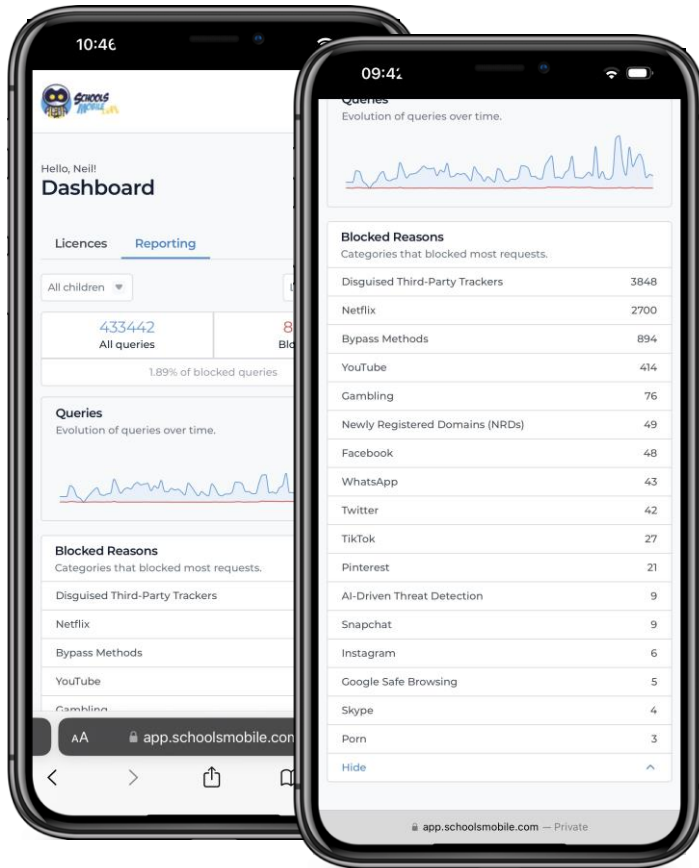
10:46

Schools Mobile

Hello, Neil!
Dashboard

Licences Reporting

All children

433442
All queries

8
Blo

1.89% of blocked queries

Queries
Evolution of queries over time.

Blocked Reasons
Categories that blocked most requests.

Disguised Third-Party Trackers
Netflix
Bypass Methods
YouTube
Gambling

AA app.schoolsmobile.com

09:42

Queries
Evolution of queries over time.

Blocked Reasons
Categories that blocked most requests.

| | |
|---|---|
| Disguised Third-Party Trackers | 3848 |
| Netflix | 2700 |
| Bypass Methods | 894 |
| YouTube | 414 |
| Gambling | 76 |
| Newly Registered Domains (NRDs) | 49 |
| Facebook | 48 |
| WhatsApp | 43 |
| Twitter | 42 |
| TikTok | 27 |
| Pinterest | 21 |
| AI-Driven Threat Detection | 9 |
| Snapchat | 9 |
| Instagram | 6 |
| Google Safe Browsing | 5 |
| Skype | 4 |
| Porn | 3 |

Hide

app.schoolsmobile.com — Private